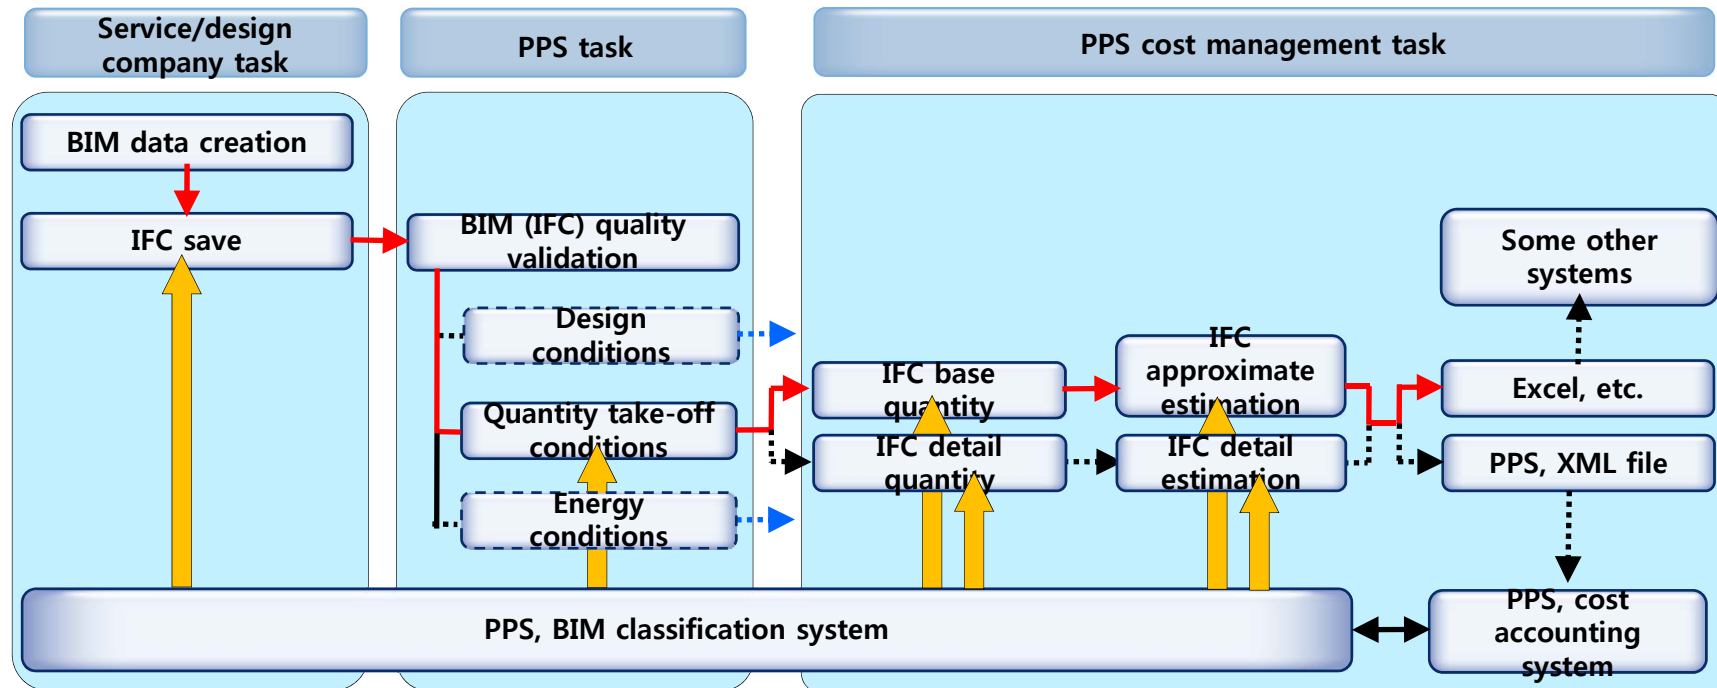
Service/design company task

PPS task

PPS cost management task

BIM data creation

IFC save

BIM (IFC) quality validation

Design conditions

Quantity take-off conditions

Energy conditions

IFC base quantity

IFC detail quantity

IFC approximate estimation

IFC detail estimation

Some other systems

Excel, etc.

PPS, XML file

PPS, BIM classification system

PPS, cost accounting system